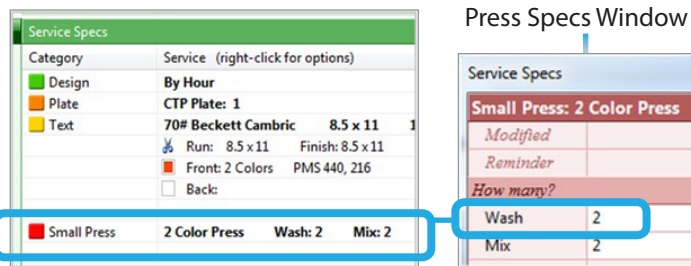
Service Specs

| Category | Service (right-click for options) |
|---|---|
| Design | By Hour |
| Plate | CTP Plate: 1 |
| Text | 70# Beckett Cambric 8.5 x 11 1 |
| | Run: 8.5 x 11 Finish: 8.5 x 11 |
| | Front: 2 Colors PMS 440, 216 |
| | Back: |
| Small Press | 2 Color Press Wash: 2 Mix: 2 |

Press Specs Window

Service Specs

Small Press: 2 Color Press

Modified

Reminder

How many?

| Wash | 2 |
|---|---|
| Mix | 2 |